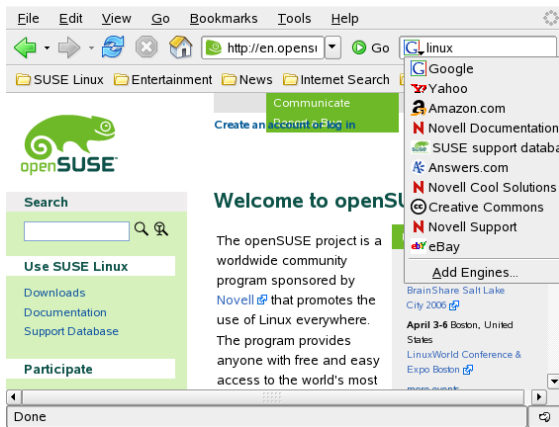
File Edit View Go Bookmarks Tools Help

http://en.opensu Go linux

SUSE Linux Entertainment News Internet Search

Google
Yahoo
Amazon.com
Novell Documentation
SUSE support databa
Answers.com
Novell Cool Solutions
Creative Commons
Novell Support
eBay
Add Engines...

Communicate
Report a Bug
Create an account or log in

openSUSE

Search

Use SUSE Linux
Downloads
Documentation
Support Database

Participate

Welcome to openSU

The openSUSE project is a worldwide community program sponsored by Novell that promotes the use of Linux everywhere. The program provides anyone with free and easy access to the world's most

BrainShare Salt Lake City 2006
April 3-6 Boston, United States
LinuxWorld Conference & Expo Boston
more events

Done